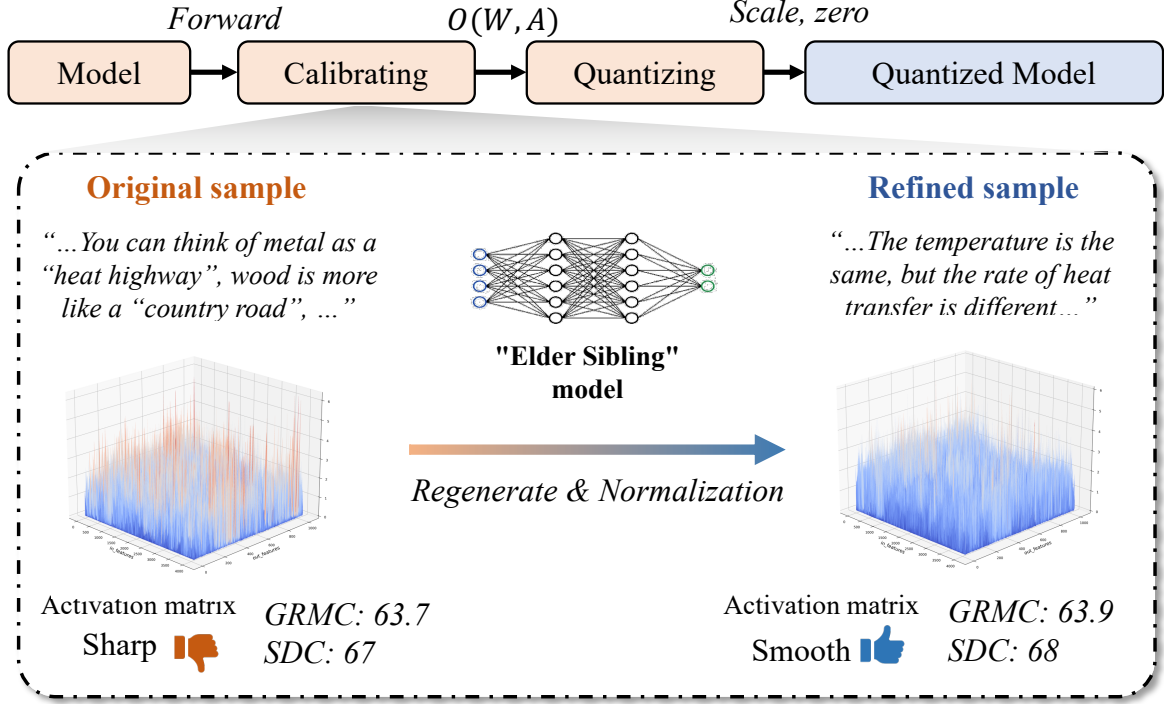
Forward $O(W, A)$ Scale, zero

Model Calibrating Quantizing Quantized Model

Original sample

"…You can think of metal as a "heat highway", wood is more like a "country road", …"

"Elder Sibling" model

Refined sample

"…The temperature is the same, but the rate of heat transfer is different…"

Regenerate & Normalization

Activation matrix
Sharp

GRMC: 63.7
SDC: 67

Activation matrix
Smooth

GRMC: 63.9
SDC: 68